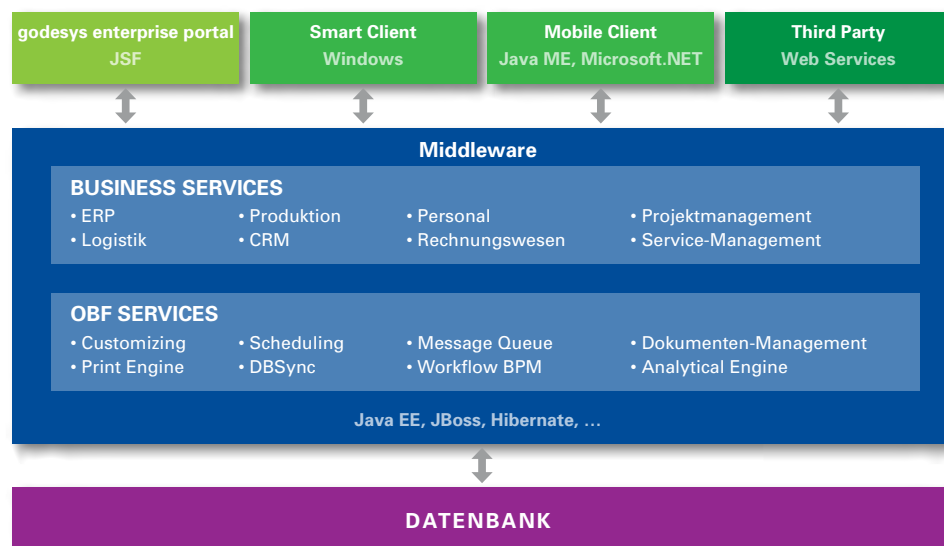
godesys enterprise portal
JSF

Smart Client
Windows

Mobile Client
Java ME, Microsoft.NET

Third Party
Web Services

Middleware

BUSINESS SERVICES
• ERP
• Logistik
• Produktion
• CRM
• Personal
• Rechnungswesen
• Projektmanagement
• Service-Management

OBF SERVICES
• Customizing
• Print Engine
• Scheduling
• DBSync
• Message Queue
• Workflow BPM
• Dokumenten-Management
• Analytical Engine

Java EE, JBoss, Hibernate, ...

DATENBANK